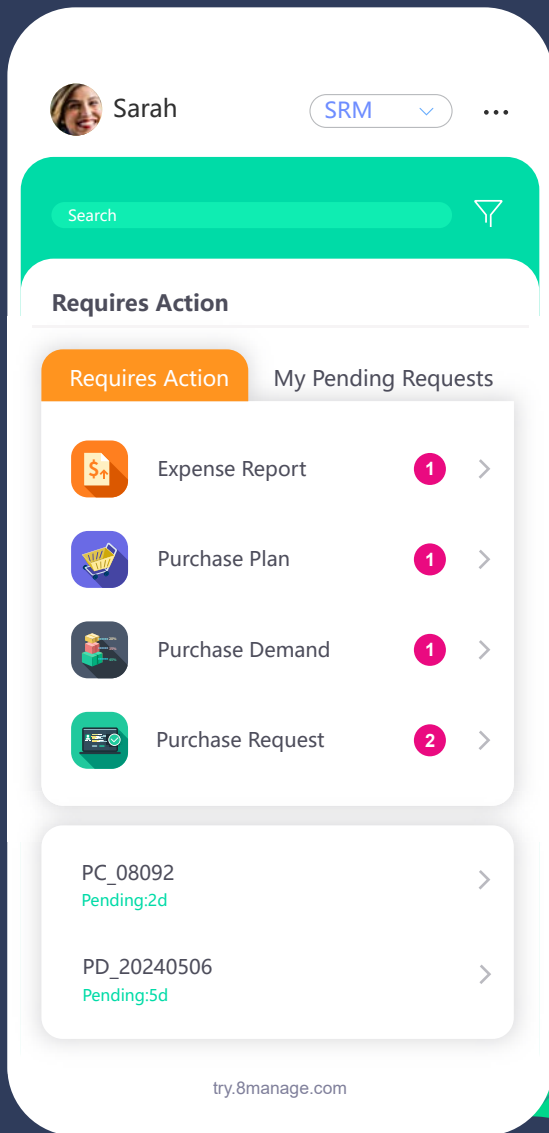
Sarah
SRM
...
Search
Requires Action
Requires Action
My Pending Requests
Expense Report 1
Purchase Plan 1
Purchase Demand 1
Purchase Request 2
PC_08092
Pending:2d
PD_20240506
Pending:5d
try.8manage.com